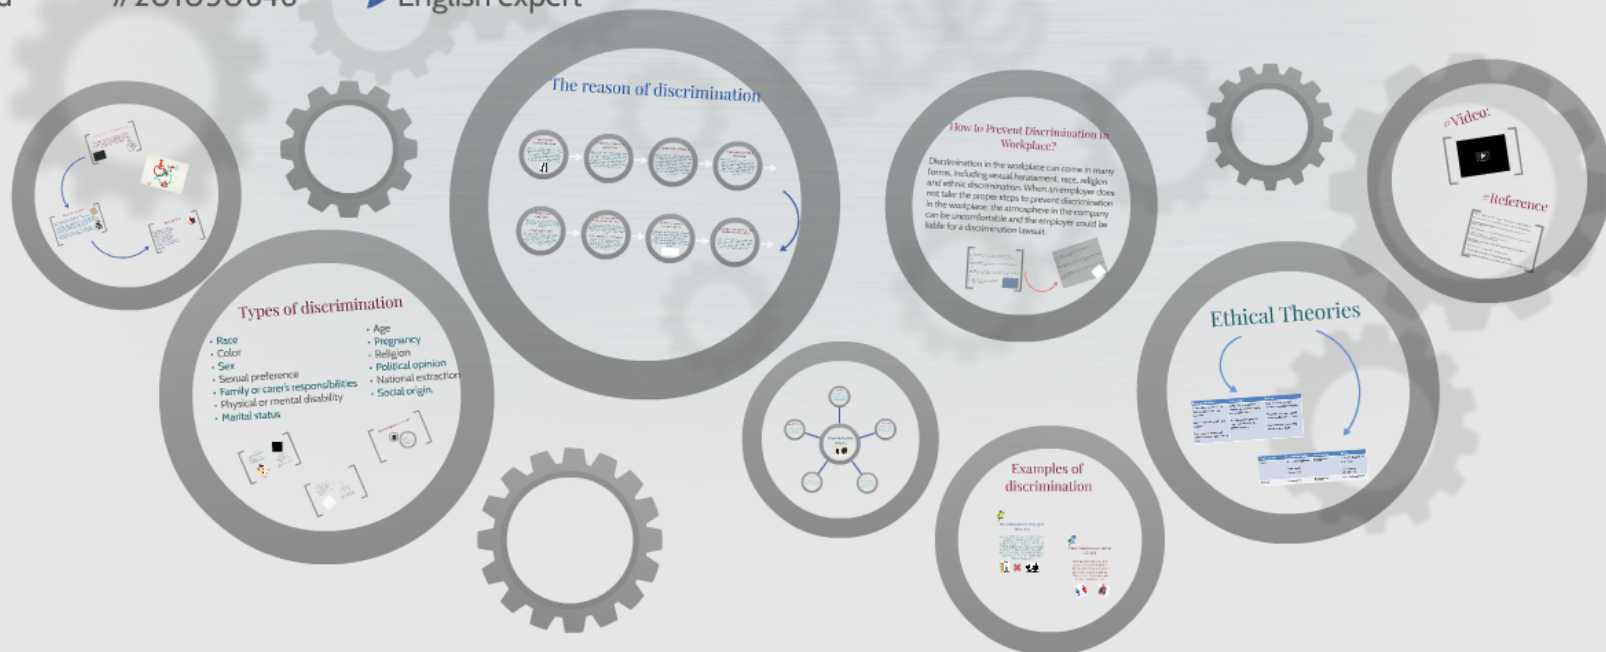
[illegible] #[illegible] English expert

The reason of discrimination

How to Prevent Discrimination in Workplace?

Discrimination in the workplace can come in many forms, including sexual harassment, race, religion and ethnic discrimination. When an employer does not take the proper steps to prevent discrimination in the workplace, the atmosphere in the company can be uncomfortable and the employer could be liable for a discrimination lawsuit.

#Video:

#Reference

Types of discrimination

- Race
- Color
- Sex
- Sexual preference
- Family or carer's responsibilities
- Physical or mental disability
- Marital status

- Age
- Pregnancy
- Religion
- Political opinion
- National extraction
- Social origin.

Ethical Theories

Examples of discrimination